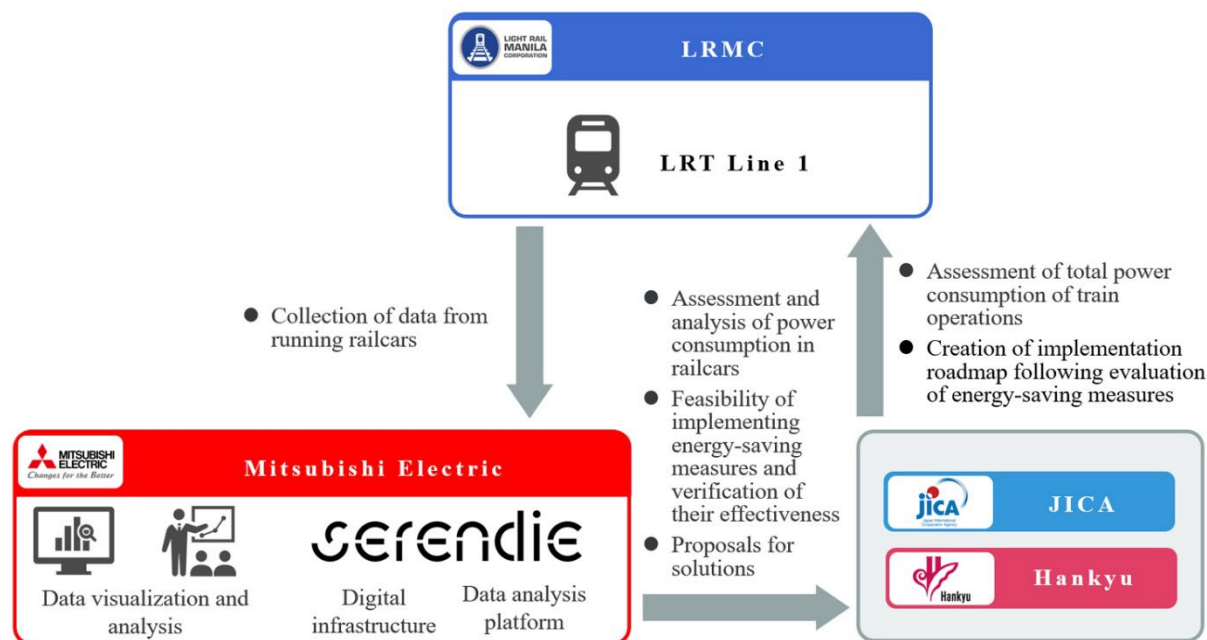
LIGHT RAIL MANILA CORPORATION

LRMC

LRT Line 1

● Collection of data from running railcars

● Assessment and analysis of power consumption in railcars

● Feasibility of implementing energy-saving measures and verification of their effectiveness

● Proposals for solutions

● Assessment of total power consumption of train operations

● Creation of implementation roadmap following evaluation of energy-saving measures

MITSUBISHI ELECTRIC Changes for the Better

Mitsubishi Electric

serendie

Data visualization and analysis

Digital infrastructure

Data analysis platform

jica Japan International Cooperation Agency

JICA

Hankyu

Hankyu